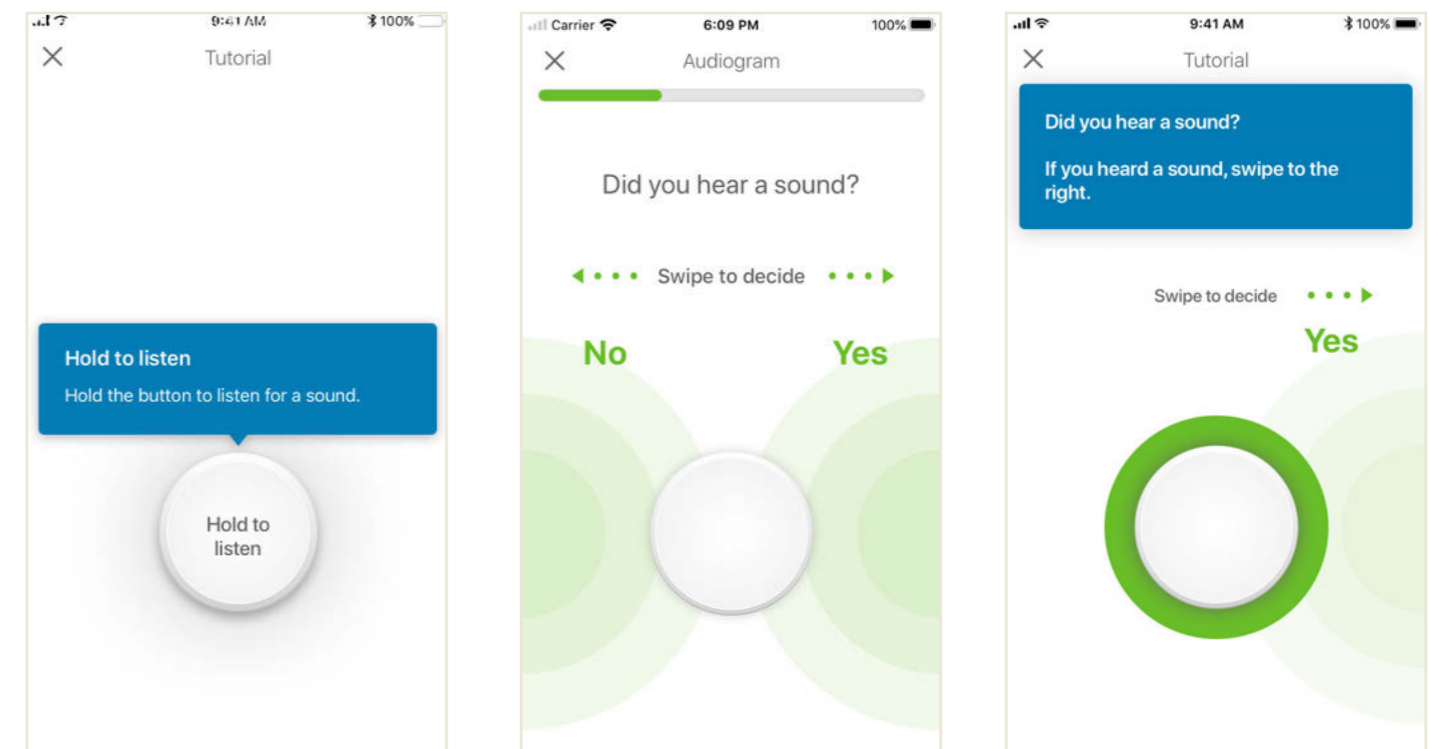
9:41 AM 100%

X Tutorial

Hold to listen

Hold the button to listen for a sound.

Hold to listen

Carrier 6:09 PM 100%

X Audiogram

Did you hear a sound?

Swipe to decide

No Yes

9:41 AM 100%

X Tutorial

Did you hear a sound?

If you heard a sound, swipe to the right.

Swipe to decide

Yes